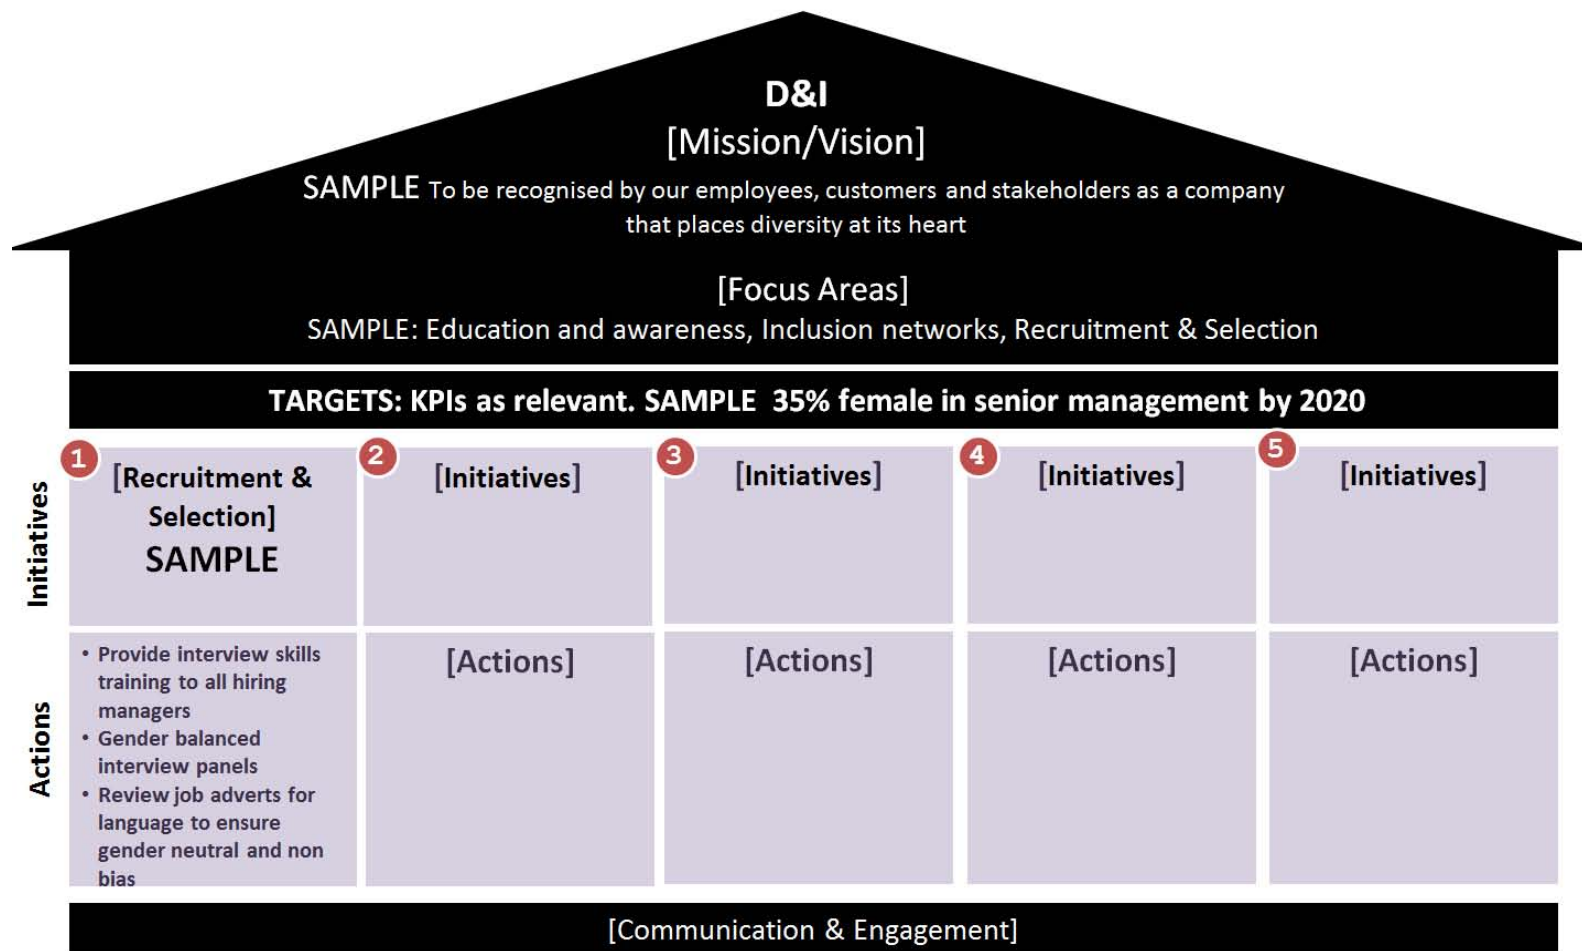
D&I
[Mission/Vision]
SAMPLE To be recognised by our employees, customers and stakeholders as a company that places diversity at its heart

[Focus Areas]
SAMPLE: Education and awareness, Inclusion networks, Recruitment & Selection

TARGETS: KPIs as relevant. SAMPLE 35% female in senior management by 2020

Initiatives

1 [Recruitment & Selection] SAMPLE

2 [Initiatives]

3 [Initiatives]

4 [Initiatives]

5 [Initiatives]

Actions

• Provide interview skills training to all hiring managers
• Gender balanced interview panels
• Review job adverts for language to ensure gender neutral and non bias

[Actions]

[Actions]

[Actions]

[Actions]

[Communication & Engagement]